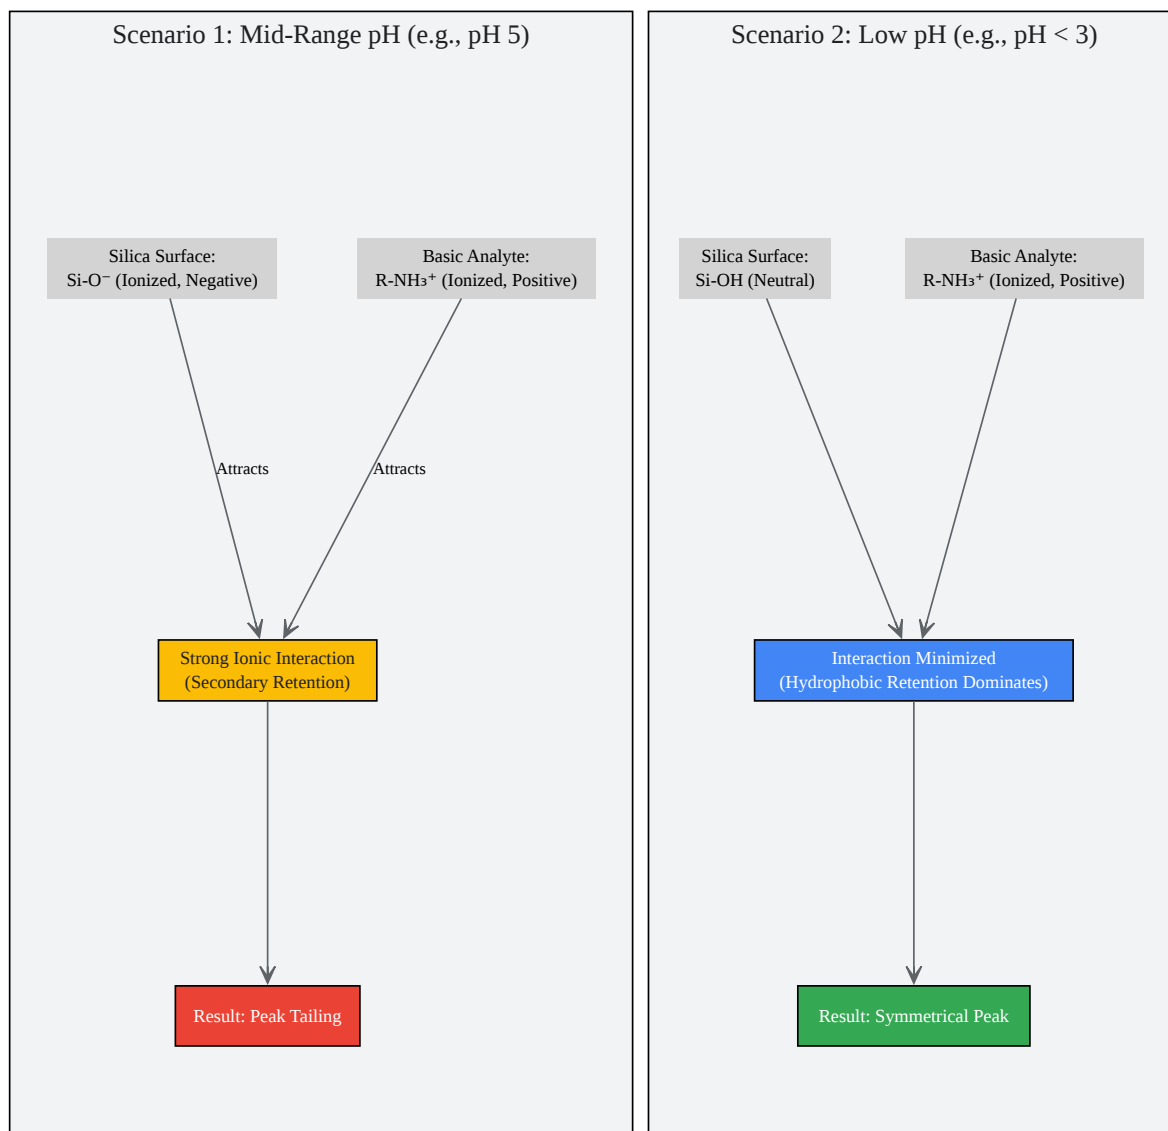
Scenario 1: Mid-Range pH (e.g., pH 5)

Silica Surface:
$Si-O^-$ (Ionized, Negative)

Basic Analyte:
$R-NH_3^+$ (Ionized, Positive)

Attracts

Attracts

Strong Ionic Interaction
(Secondary Retention)

Result: Peak Tailing

Scenario 2: Low pH (e.g., pH < 3)

Silica Surface:
Si-OH (Neutral)

Basic Analyte:
$R-NH_3^+$ (Ionized, Positive)

Interaction Minimized
(Hydrophobic Retention Dominates)

Result: Symmetrical Peak